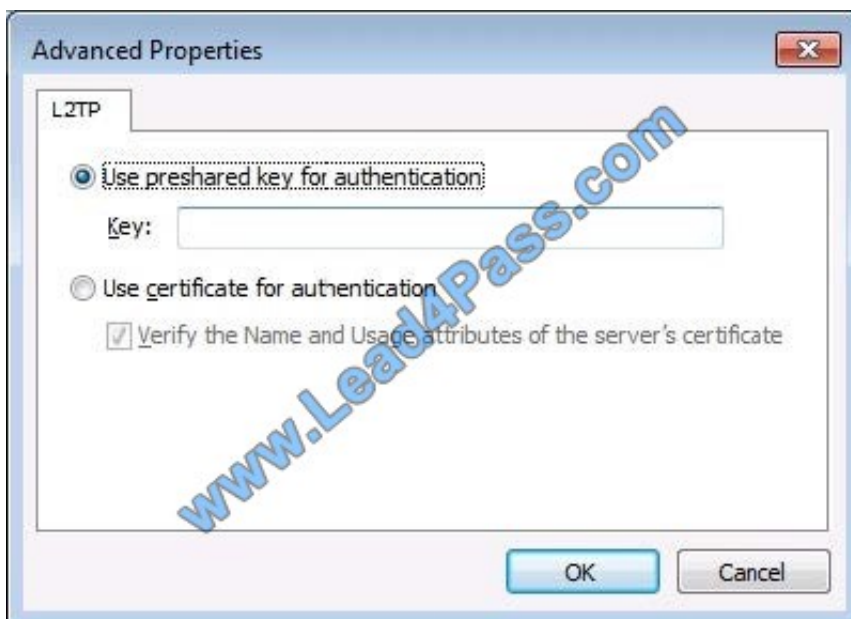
Advanced Properties

L2TP

Use preshared key for authentication

Key:

Use certificate for authentication

Verify the Name and Usage attributes of the server's certificate

www.Lead4Pass.com

OK

Cancel